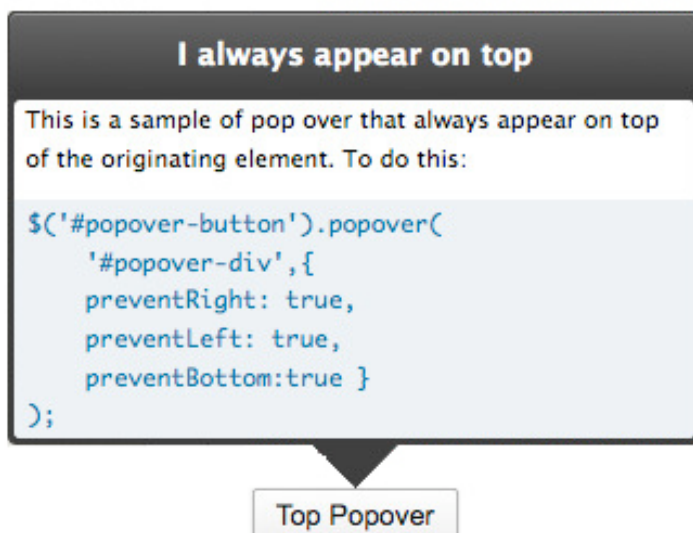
I always appear on top

This is a sample of pop over that always appear on top of the originating element. To do this:

```
$('#popover-button').popover(
    '#popover-div',{
    preventRight: true,
    preventLeft: true,
    preventBottom:true }
);
```

Top Popover